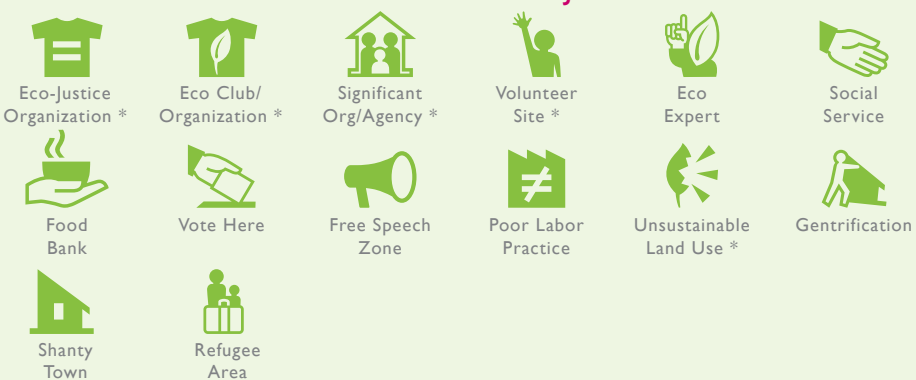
Eco-Justice Organization *

Eco Club/ Organization *

Significant Org/Agency *

Volunteer Site *

Eco Expert

Social Service

Food Bank

Vote Here

Free Speech Zone

Poor Labor Practice

Unsustainable Land Use *

Gentrification

Shanty Town

Refugee Area